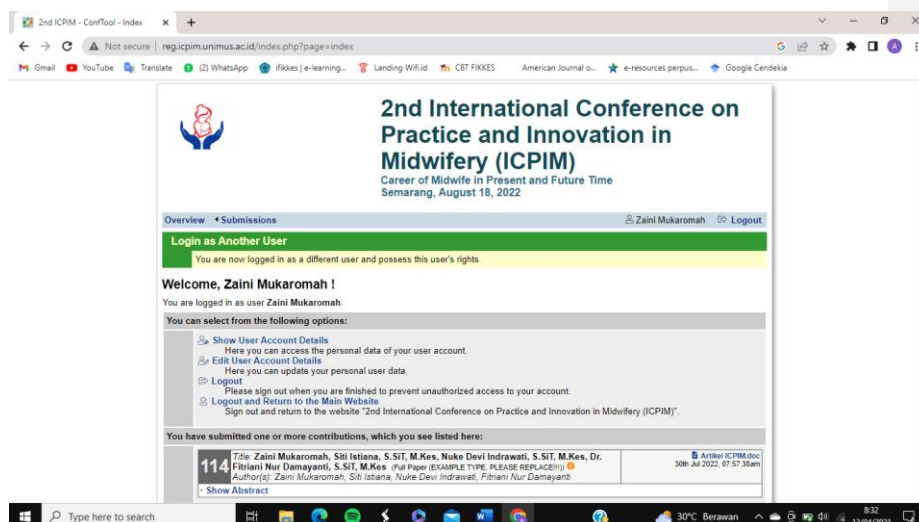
2nd ICPIM - ConfTool - Index

Not secure | reg.icpim.unimus.ac.id/index.php?page=index

Gmail YouTube Translate (2) WhatsApp ifikkes | e-learning... Landing Wifi.id CBT FIKKES American Journal o... e-resources perpus... Google Cendekia

2nd International Conference on Practice and Innovation in Midwifery (ICPIM)
Career of Midwife in Present and Future Time
Semarang, August 18, 2022

Overview ‹ Submissions Zaini Mukaromah Logout

Login as Another User
You are now logged in as a different user and possess this user's rights.

Welcome, Zaini Mukaromah !
You are logged in as user Zaini Mukaromah.

You can select from the following options:
Show User Account Details
Here you can access the personal data of your user account.
Edit User Account Details
Here you can update your personal user data.
Logout
Please sign out when you are finished to prevent unauthorized access to your account.
Logout and Return to the Main Website
Sign out and return to the website "2nd International Conference on Practice and Innovation in Midwifery (ICPIM)".

You have submitted one or more contributions, which you see listed here:

114 Title: Zaini Mukaromah, Siti Istiana, S.SiT, M.Kes, Nuke Devi Indrawati, S.SiT, M.Kes, Dr. Fitriani Nur Damayanti, S.SiT, M.Kes (Full Paper (EXAMPLE TYPE, PLEASE REPLACE!!!))
Author(s): Zaini Mukaromah, Siti Istiana, Nuke Devi Indrawati, Fitriani Nur Damayanti
Show Abstract

Artikel ICPIM.doc
30th Jul 2022, 07:57:38am

Type here to search
30°C Berawan 8:32 12/04/2022